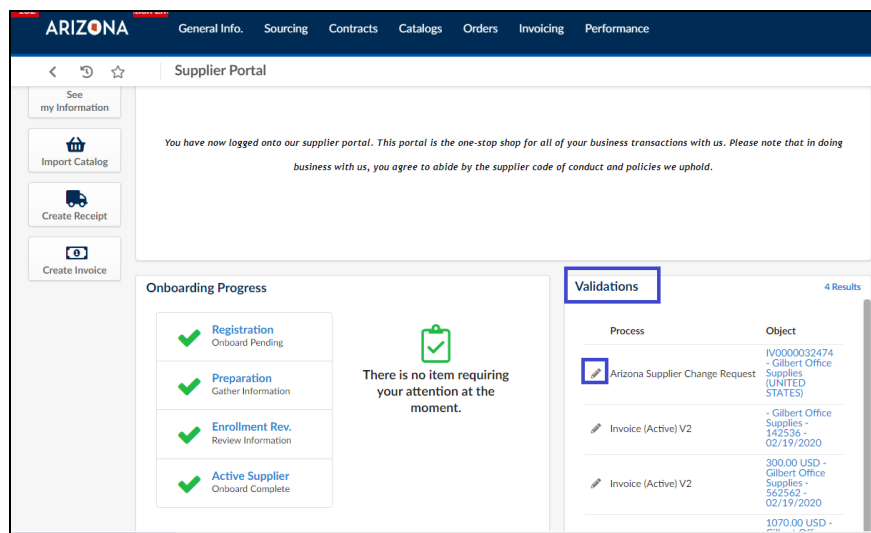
ARIZONA General Info. Sourcing Contracts Catalogs Orders Invoicing Performance

Supplier Portal

See my Information

Import Catalog

Create Receipt

Create Invoice

You have now logged onto our supplier portal. This portal is the one-stop shop for all of your business transactions with us. Please note that in doing business with us, you agree to abide by the supplier code of conduct and policies we uphold.

Onboarding Progress

Registration
Onboard Pending

Preparation
Gather Information

Enrollment Rev.
Review Information

Active Supplier
Onboard Complete

There is no item requiring your attention at the moment.

Validations

4 Results

| Process | Object |
|---|---|
| Arizona Supplier Change Request | IV0000032474 - Gilbert Office Supplies (UNITED STATES) |
| Invoice (Active) V2 | - Gilbert Office Supplies - 142536 - 02/19/2020 |
| Invoice (Active) V2 | 300.00 USD - Gilbert Office Supplies - 562562 - 02/19/2020 |
| | 1070.00 USD - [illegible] |